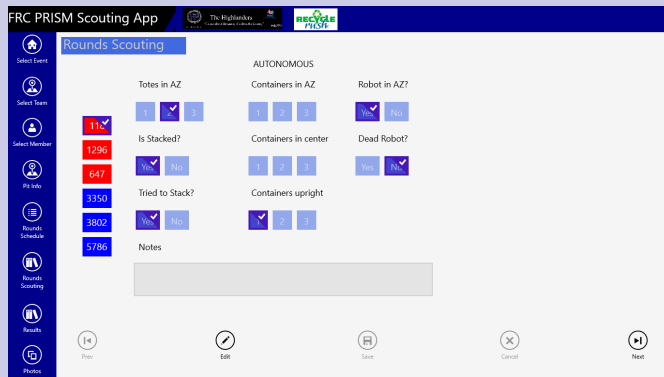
FRC PRISM Scouting App

The Highlanders

RECYCLE RUSH

Select Event

Select Team

Select Member

Pit Info

Rounds Schedule

Rounds Scouting

Results

Photos

Rounds Scouting

AUTONOMOUS

118

1296

647

3350

3802

5786

Totes in AZ

1 2 3

Is Stacked?

Yes No

Tried to Stack?

Yes No

Containers in AZ

1 2 3

Containers in center

1 2 3

Containers upright

1 2 3

Robot in AZ?

Yes No

Dead Robot?

Yes No

Notes

Prev

Edit

Save

Cancel

Next